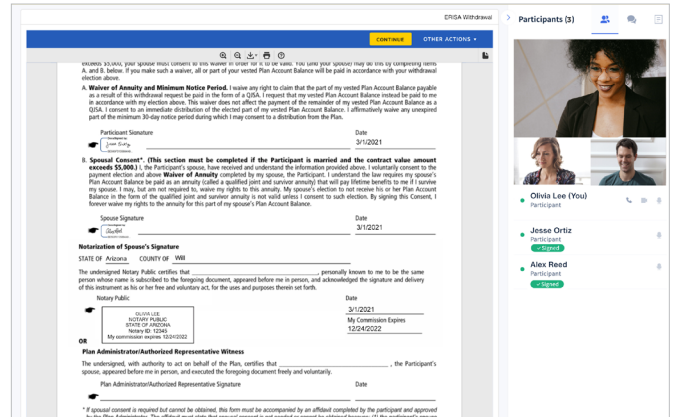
ERISA Withdrawal

CONTINUE

OTHER ACTIONS ▾

exceeds $5,000, your spouse must consent to this waiver in order for it to be valid. You (and your spouse) may do this by completing items A. and B. below. If you make such a waiver, all or part of your vested Plan Account Balance will be paid in accordance with your withdrawal election above.

A. **Waiver of Annuity and Minimum Notice Period.** I waive any right to claim that the part of my vested Plan Account Balance payable as a result of this withdrawal request be paid in the form of a QJSA. I request that my vested Plan Account Balance instead be paid to me in accordance with my election above. This waiver does not affect the payment of the remainder of my vested Plan Account Balance as a QJSA. I consent to an immediate distribution of the elected part of my vested Plan Account Balance. I affirmatively waive any unexpired part of the minimum 30-day notice period during which I may consent to a distribution from the Plan.

Participant Signature

Date

3/1/2021

B. **Spousal Consent*. (This section must be completed if the Participant is married and the contract value amount exceeds $5,000.)** I, the Participant's spouse, have received and understand the information provided above. I voluntarily consent to the payment election and above **Waiver of Annuity** completed by my spouse, the Participant. I understand the law requires my spouse's Plan Account Balance be paid as an annuity (called a qualified joint and survivor annuity) that will pay lifetime benefits to me if I survive my spouse. I may, but am not required to, waive my rights to this annuity. My spouse's election to not receive his or her Plan Account Balance in the form of the qualified joint and survivor annuity is not valid unless I consent to such election. By signing this Consent, I forever waive my rights to the annuity for this part of my spouse's Plan Account Balance.

Spouse Signature

Date

3/1/2021

**Notarization of Spouse's Signature**

STATE OF Arizona COUNTY OF Will

The undersigned Notary Public certifies that ______________________, personally known to me to be the same person whose name is subscribed to the foregoing document, appeared before me in person, and acknowledged the signature and delivery of this instrument as his or her free and voluntary act, for the uses and purposes therein set forth.

Notary Public

OLIVIA LEE
NOTARY PUBLIC
STATE OF ARIZONA
Notary ID: 12345
My commission expires 12/24/2022

Date

3/1/2021

My Commission Expires

12/24/2022

OR

**Plan Administrator/Authorized Representative Witness**

The undersigned, with authority to act on behalf of the Plan, certifies that ______________________, the Participant's spouse, appeared before me in person, and executed the foregoing document freely and voluntarily.

Plan Administrator/Authorized Representative Signature

Date

* If spousal consent is required but cannot be obtained, this form must be accompanied by an affidavit completed by the participant and approved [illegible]

Participants (3)

Olivia Lee (You)
Participant

Jesse Ortiz
Participant
✓ Signed

Alex Reed
Participant
✓ Signed